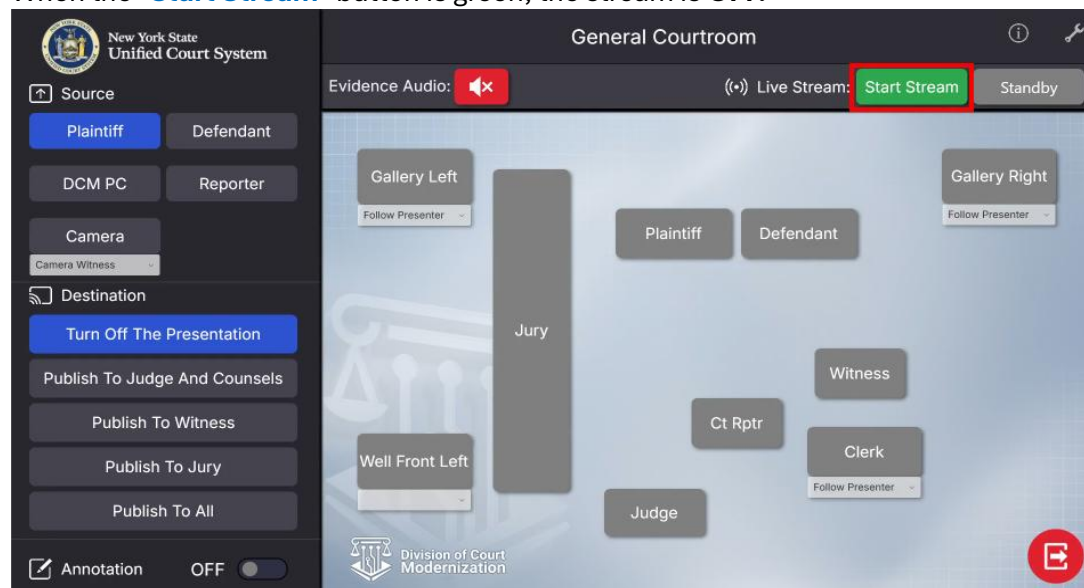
When the "Start Stream" button is green, the stream is OFF.

New York State
Unified Court System

General Courtroom

Source

Plaintiff
Defendant
DCM PC
Reporter
Camera
Camera Witness

Destination

Turn Off The Presentation
Publish To Judge And Counsels
Publish To Witness
Publish To Jury
Publish To All

Annotation OFF

Evidence Audio:

Live Stream: Start Stream
Standby

Gallery Left
Follow Presenter
Jury
Plaintiff
Defendant
Gallery Right
Follow Presenter
Witness
Ct Rptr
Clerk
Follow Presenter
Well Front Left
Judge

Division of Court Modernization